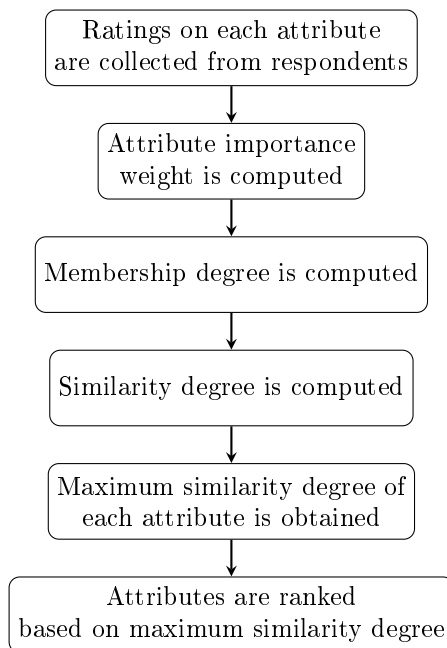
Ratings on each attribute are collected from respondents

Attribute importance weight is computed

Membership degree is computed

Similarity degree is computed

Maximum similarity degree of each attribute is obtained

Attributes are ranked based on maximum similarity degree